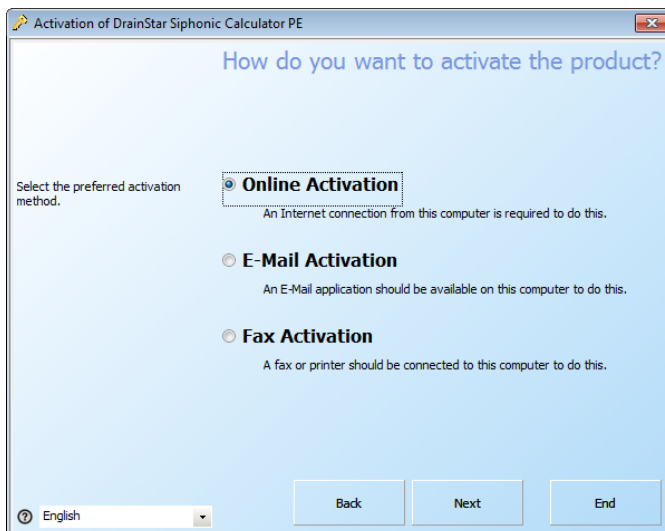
Activation of DrainStar Siphonic Calculator PE

How do you want to activate the product?

Select the preferred activation method.

Online Activation
An Internet connection from this computer is required to do this.

E-Mail Activation
An E-Mail application should be available on this computer to do this.

Fax Activation
A fax or printer should be connected to this computer to do this.

English

Back

Next

End